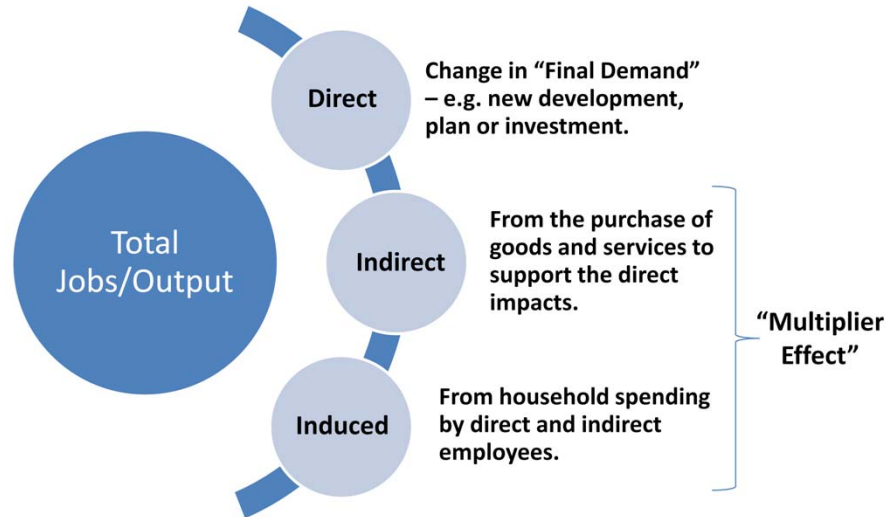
Total Jobs/Output

Direct

Change in “Final Demand” – e.g. new development, plan or investment.

Indirect

From the purchase of goods and services to support the direct impacts.

Induced

From household spending by direct and indirect employees.

“Multiplier Effect”